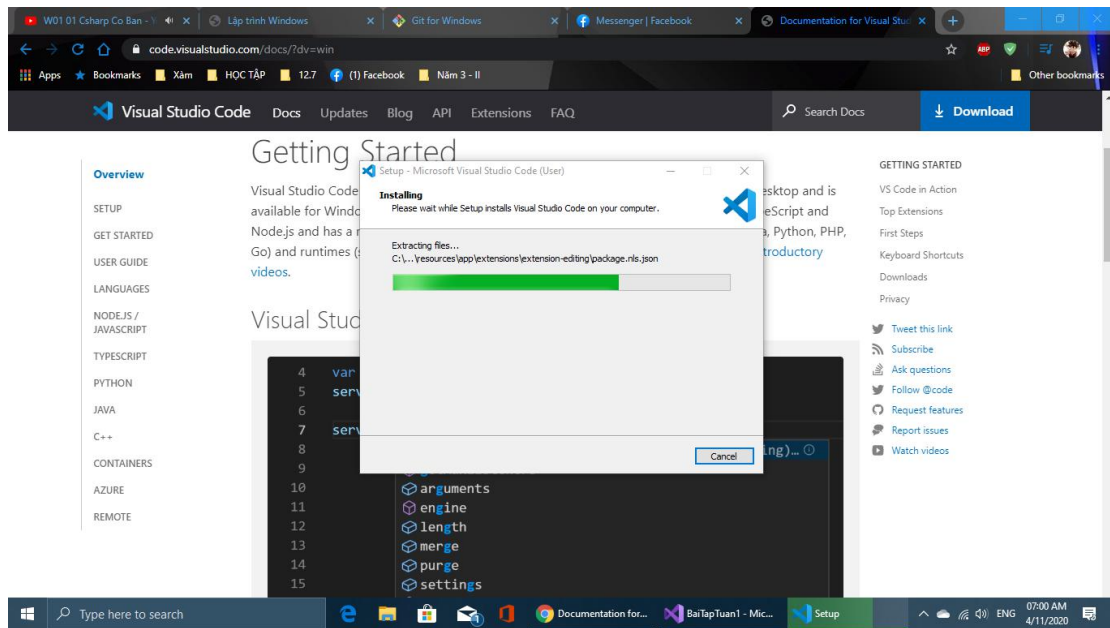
W01 01 Csharp Co Ban - V
Lập trình Windows
Git for Windows
Messenger | Facebook
Documentation for Visual Stu

code.visualstudio.com/docs/?dv=win

Apps Bookmarks Xàm HỌC TẬP 12.7 (1) Facebook Năm 3 - II Other bookmarks

Visual Studio Code Docs Updates Blog API Extensions FAQ Search Docs Download

Overview
SETUP
GET STARTED
USER GUIDE
LANGUAGES
NODE.JS / JAVASCRIPT
TYPESCRIPT
PYTHON
JAVA
C++
CONTAINERS
AZURE
REMOTE

Getting Started

Visual Studio Code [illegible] esktop and is available for Windo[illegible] eScript and Node.js and has a r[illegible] a, Python, PHP, Go) and runtimes ([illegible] troductory videos.

Visual Stud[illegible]

4 var
5 serv
6
7 serv
8 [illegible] ing)…
9
10 arguments
11 engine
12 length
13 merge
14 purge
15 settings

Setup - Microsoft Visual Studio Code (User)
Installing
Please wait while Setup installs Visual Studio Code on your computer.
Extracting files...
C:\...\resources\app\extensions\extension-editing\package.nls.json
Cancel

GETTING STARTED
VS Code in Action
Top Extensions
First Steps
Keyboard Shortcuts
Downloads
Privacy
Tweet this link
Subscribe
Ask questions
Follow @code
Request features
Report issues
Watch videos

Type here to search
Documentation for...
BaiTapTuan1 - Mic...
Setup
ENG
07:00 AM
4/11/2020